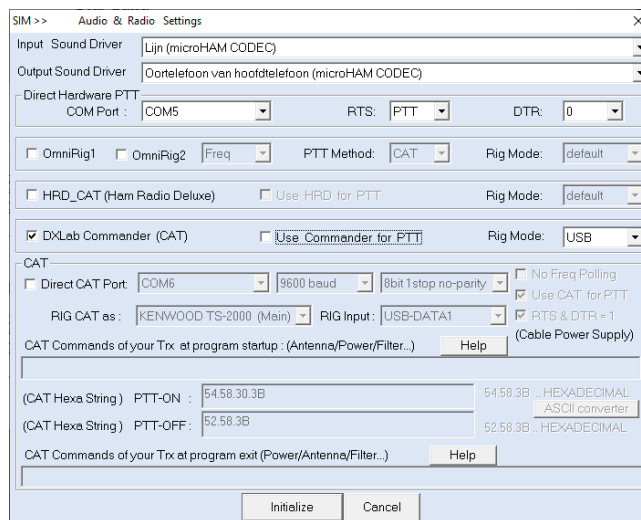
SIM >> Audio & Radio Settings

Input Sound Driver Lijn (microHAM CODEC)

Output Sound Driver Oortelefoon van hoofdtelefoon (microHAM CODEC)

Direct Hardware PTT

COM Port : COM5

RTS: PTT

DTR: 0

OmniRig1 OmniRig2 Freq PTT Method: CAT Rig Mode: default

HRD_CAT (Ham Radio Deluxe) Use HRD for PTT Rig Mode: default

DXLab Commander (CAT) Use Commander for PTT Rig Mode: USB

CAT

Direct CAT Port: COM6 9600 baud 8bit 1stop no-parity

No Freq Polling

Use CAT for PTT

RIG CAT as : KENWOOD TS-2000 (Main) RIG Input : USB-DATA1

RTS & DTR = 1

(Cable Power Supply)

CAT Commands of your Trx at program startup : (Antenna/Power/Filter...) Help

(CAT Hexa String) PTT-ON : 54.58.30.3B

54.58.3B .. HEXADECIMAL

ASCII converter

(CAT Hexa String) PTT-OFF : 52.58.3B

52.58.3B .. HEXADECIMAL

CAT Commands of your Trx at program exit (Power/Antenna/Filter...) Help

Initialize Cancel